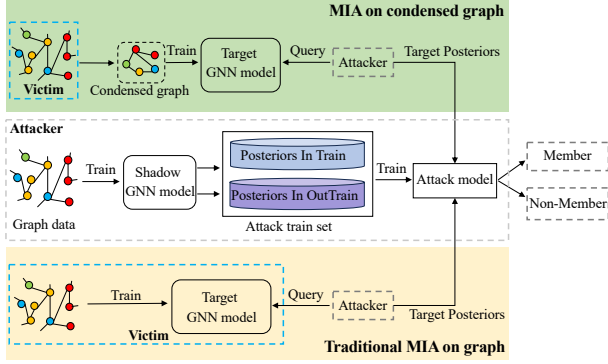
MIA on condensed graph

Victim

Condensed graph

Train

Target GNN model

Query

Attacker

Target Posteriors

Attacker

Graph data

Train

Shadow GNN model

Posteriors In Train

Posteriors In OutTrain

Attack train set

Train

Attack model

Member

Non-Member

Victim

Train

Target GNN model

Query

Attacker

Target Posteriors

Traditional MIA on graph